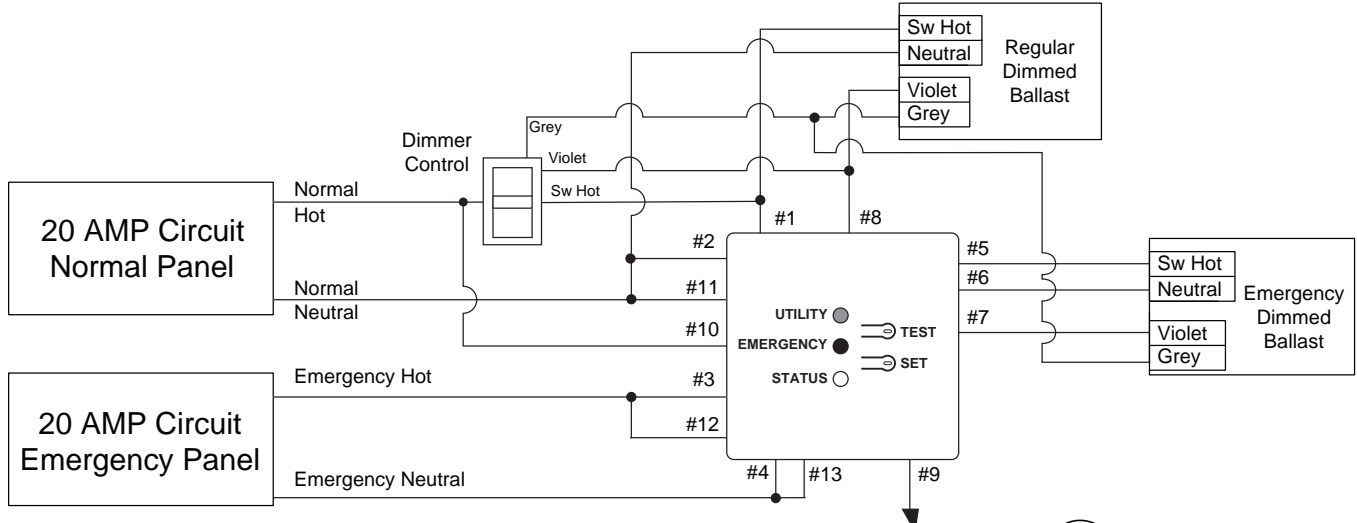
Sw Hot
Neutral
Regular Dimmed Ballast
Violet
Grey

Grey
Dimmer Control
Violet
Sw Hot

20 AMP Circuit Normal Panel
Normal Hot
Normal Neutral

#1
#8
#2
#11
#10
#5
#6
#7

UTILITY
EMERGENCY
STATUS
TEST
SET

Sw Hot
Neutral
Emergency Dimmed Ballast
Violet
Grey

20 AMP Circuit Emergency Panel
Emergency Hot
Emergency Neutral

#3
#12
#4
#13
#9